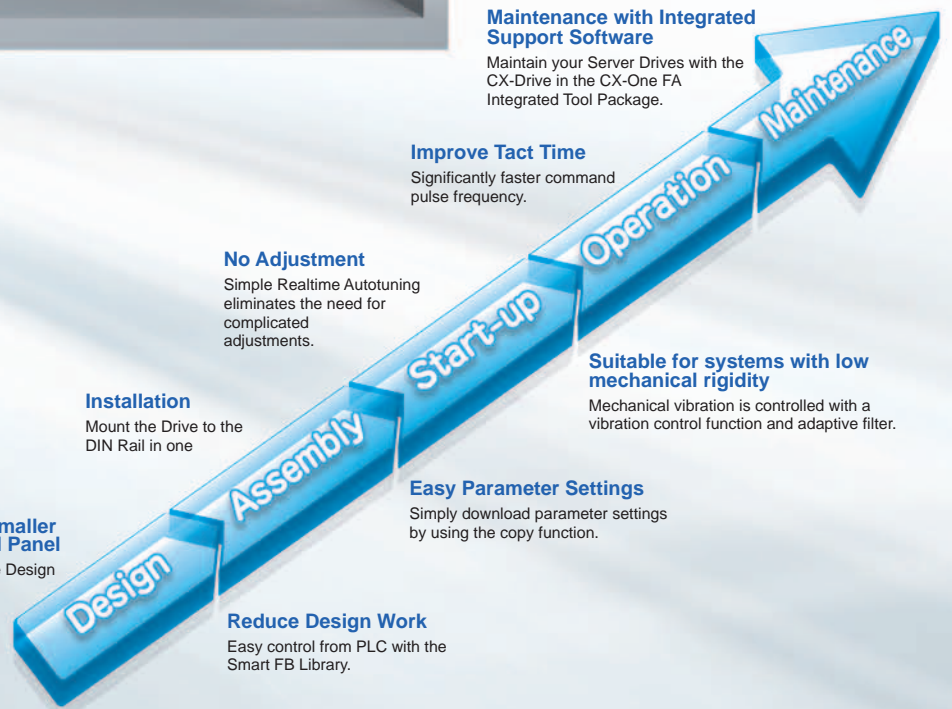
Maintenance with Integrated Support Software
Maintain your Server Drives with the CX-Drive in the CX-One FA Integrated Tool Package.

Improve Tact Time
Significantly faster command pulse frequency.

No Adjustment
Simple Realtime Autotuning eliminates the need for complicated adjustments.

Suitable for systems with low mechanical rigidity
Mechanical vibration is controlled with a vibration control function and adaptive filter.

Installation
Mount the Drive to the DIN Rail in one

Easy Parameter Settings
Simply download parameter settings by using the copy function.

maller
l Panel
Design

Reduce Design Work
Easy control from PLC with the Smart FB Library.

Design
Assembly
Start-up
Operation
Maintenance